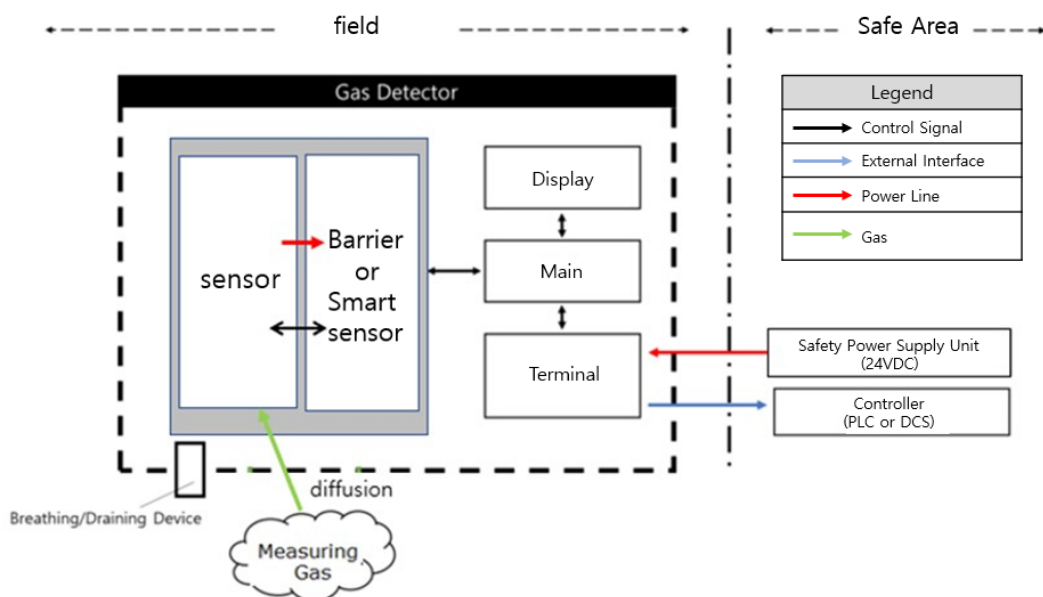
field

Safe Area

Gas Detector

sensor

Barrier or Smart sensor

Display

Main

Terminal

Legend

Control Signal

External Interface

Power Line

Gas

Safety Power Supply Unit (24VDC)

Controller (PLC or DCS)

diffusion

Breathing/Draining Device

Measuring Gas